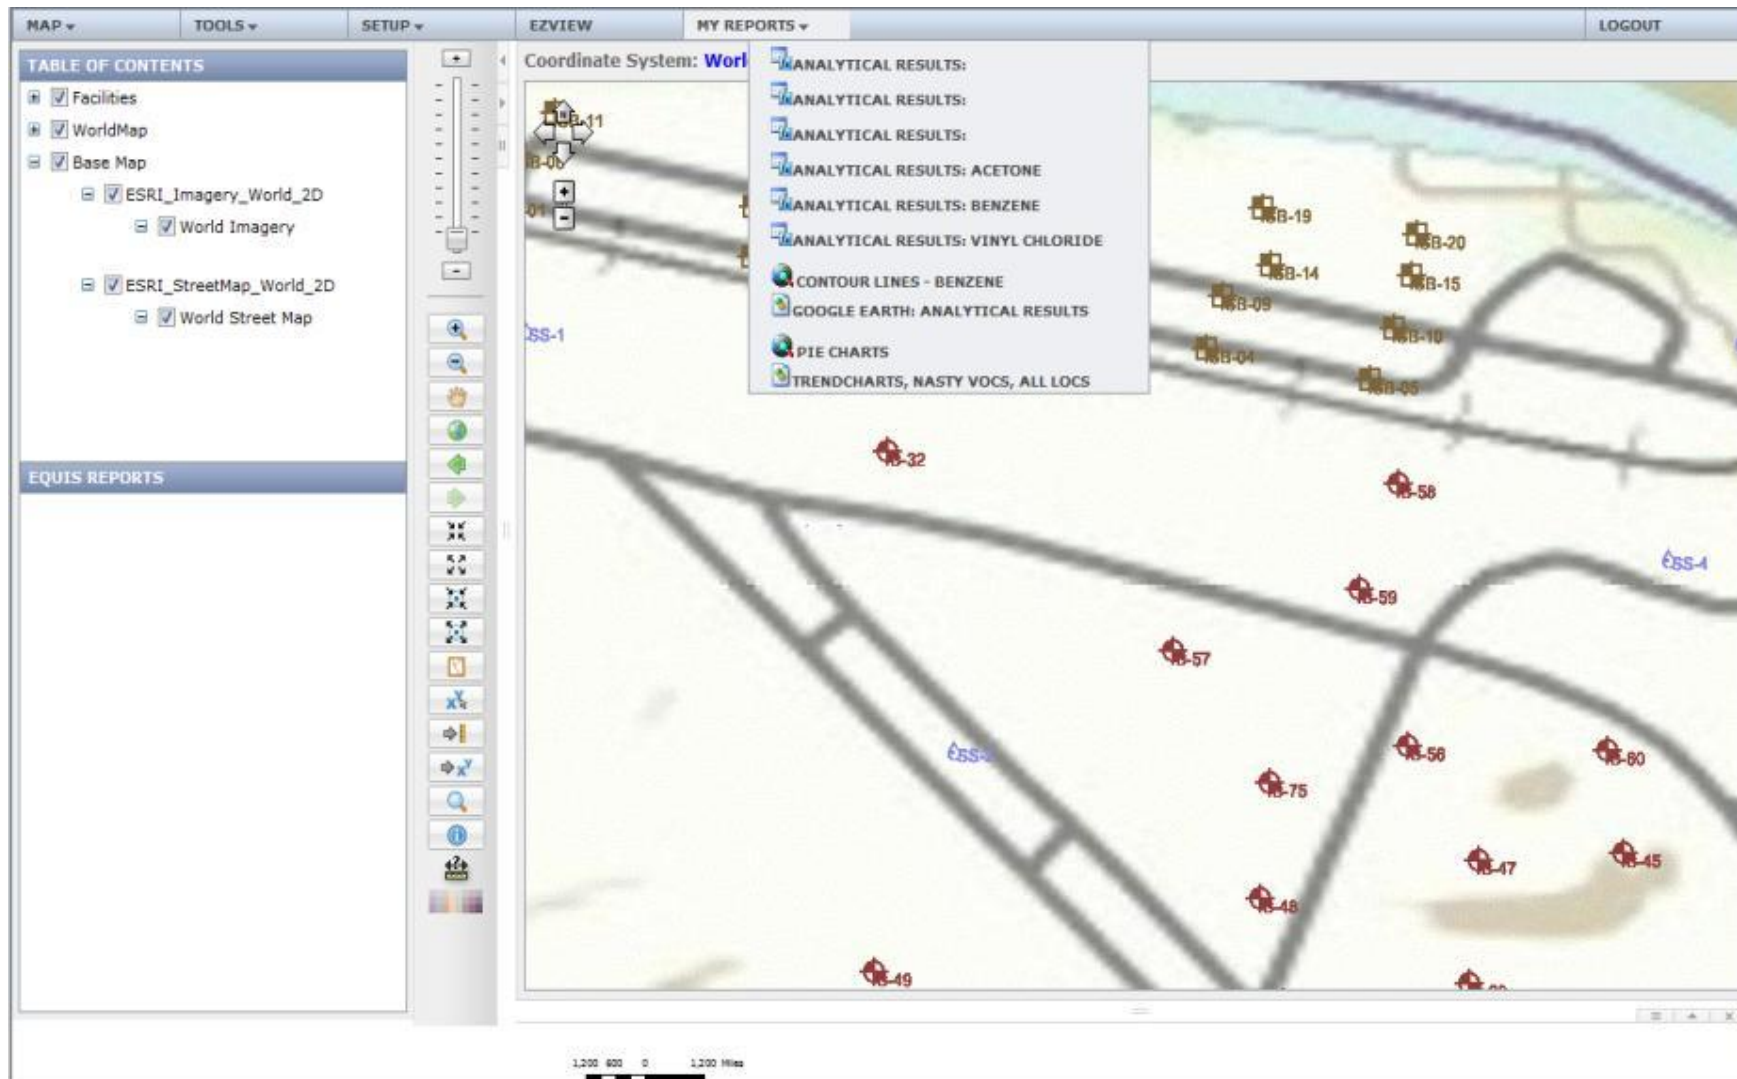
MAP ▾ TOOLS ▾ SETUP ▾ EZVIEW MY REPORTS ▾ LOGOUT

TABLE OF CONTENTS
Facilities
WorldMap
Base Map
ESRI_Imagery_World_2D
World Imagery
ESRI_StreetMap_World_2D
World Street Map

EQUIS REPORTS

Coordinate System: Worl

ANALYTICAL RESULTS:
ANALYTICAL RESULTS:
ANALYTICAL RESULTS:
ANALYTICAL RESULTS: ACETONE
ANALYTICAL RESULTS: BENZENE
ANALYTICAL RESULTS: VINYL CHLORIDE
CONTOUR LINES - BENZENE
GOOGLE EARTH: ANALYTICAL RESULTS
PIE CHARTS
TRENDCHARTS, NASTY VOCS, ALL LOCS

B-11
B-06
-01
B-19
B-20
B-14
B-15
B-09
B-10
B-04
B-05
SS-1
-32
-58
SS-4
-59
-57
SS-2
-56
-60
-75
-47
-45
-48
-49

1,200 600 0 1,200 Miles